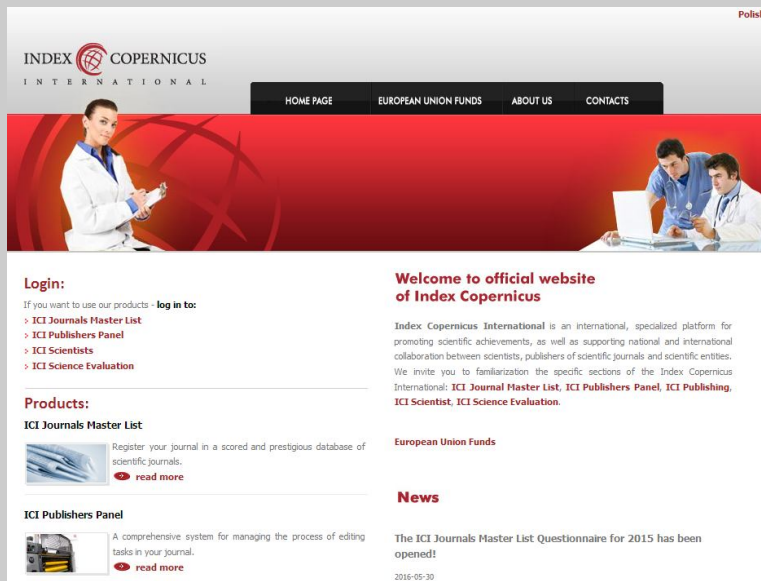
Polish

INDEX COPERNICUS
INTERNATIONAL

HOME PAGE
EUROPEAN UNION FUNDS
ABOUT US
CONTACTS

Login:

If you want to use our products - log in to:
ICI Journals Master List
ICI Publishers Panel
ICI Scientists
ICI Science Evaluation

Products:

ICI Journals Master List

Register your journal in a scored and prestigious database of scientific journals.
read more

ICI Publishers Panel

A comprehensive system for managing the process of editing tasks in your journal.
read more

Welcome to official website of Index Copernicus

Index Copernicus International is an international, specialized platform for promoting scientific achievements, as well as supporting national and international collaboration between scientists, publishers of scientific journals and scientific entities. We invite you to familiarization the specific sections of the Index Copernicus International: ICI Journal Master List, ICI Publishers Panel, ICI Publishing, ICI Scientist, ICI Science Evaluation.

European Union Funds

News

The ICI Journals Master List Questionnaire for 2015 has been opened!

2016-05-30